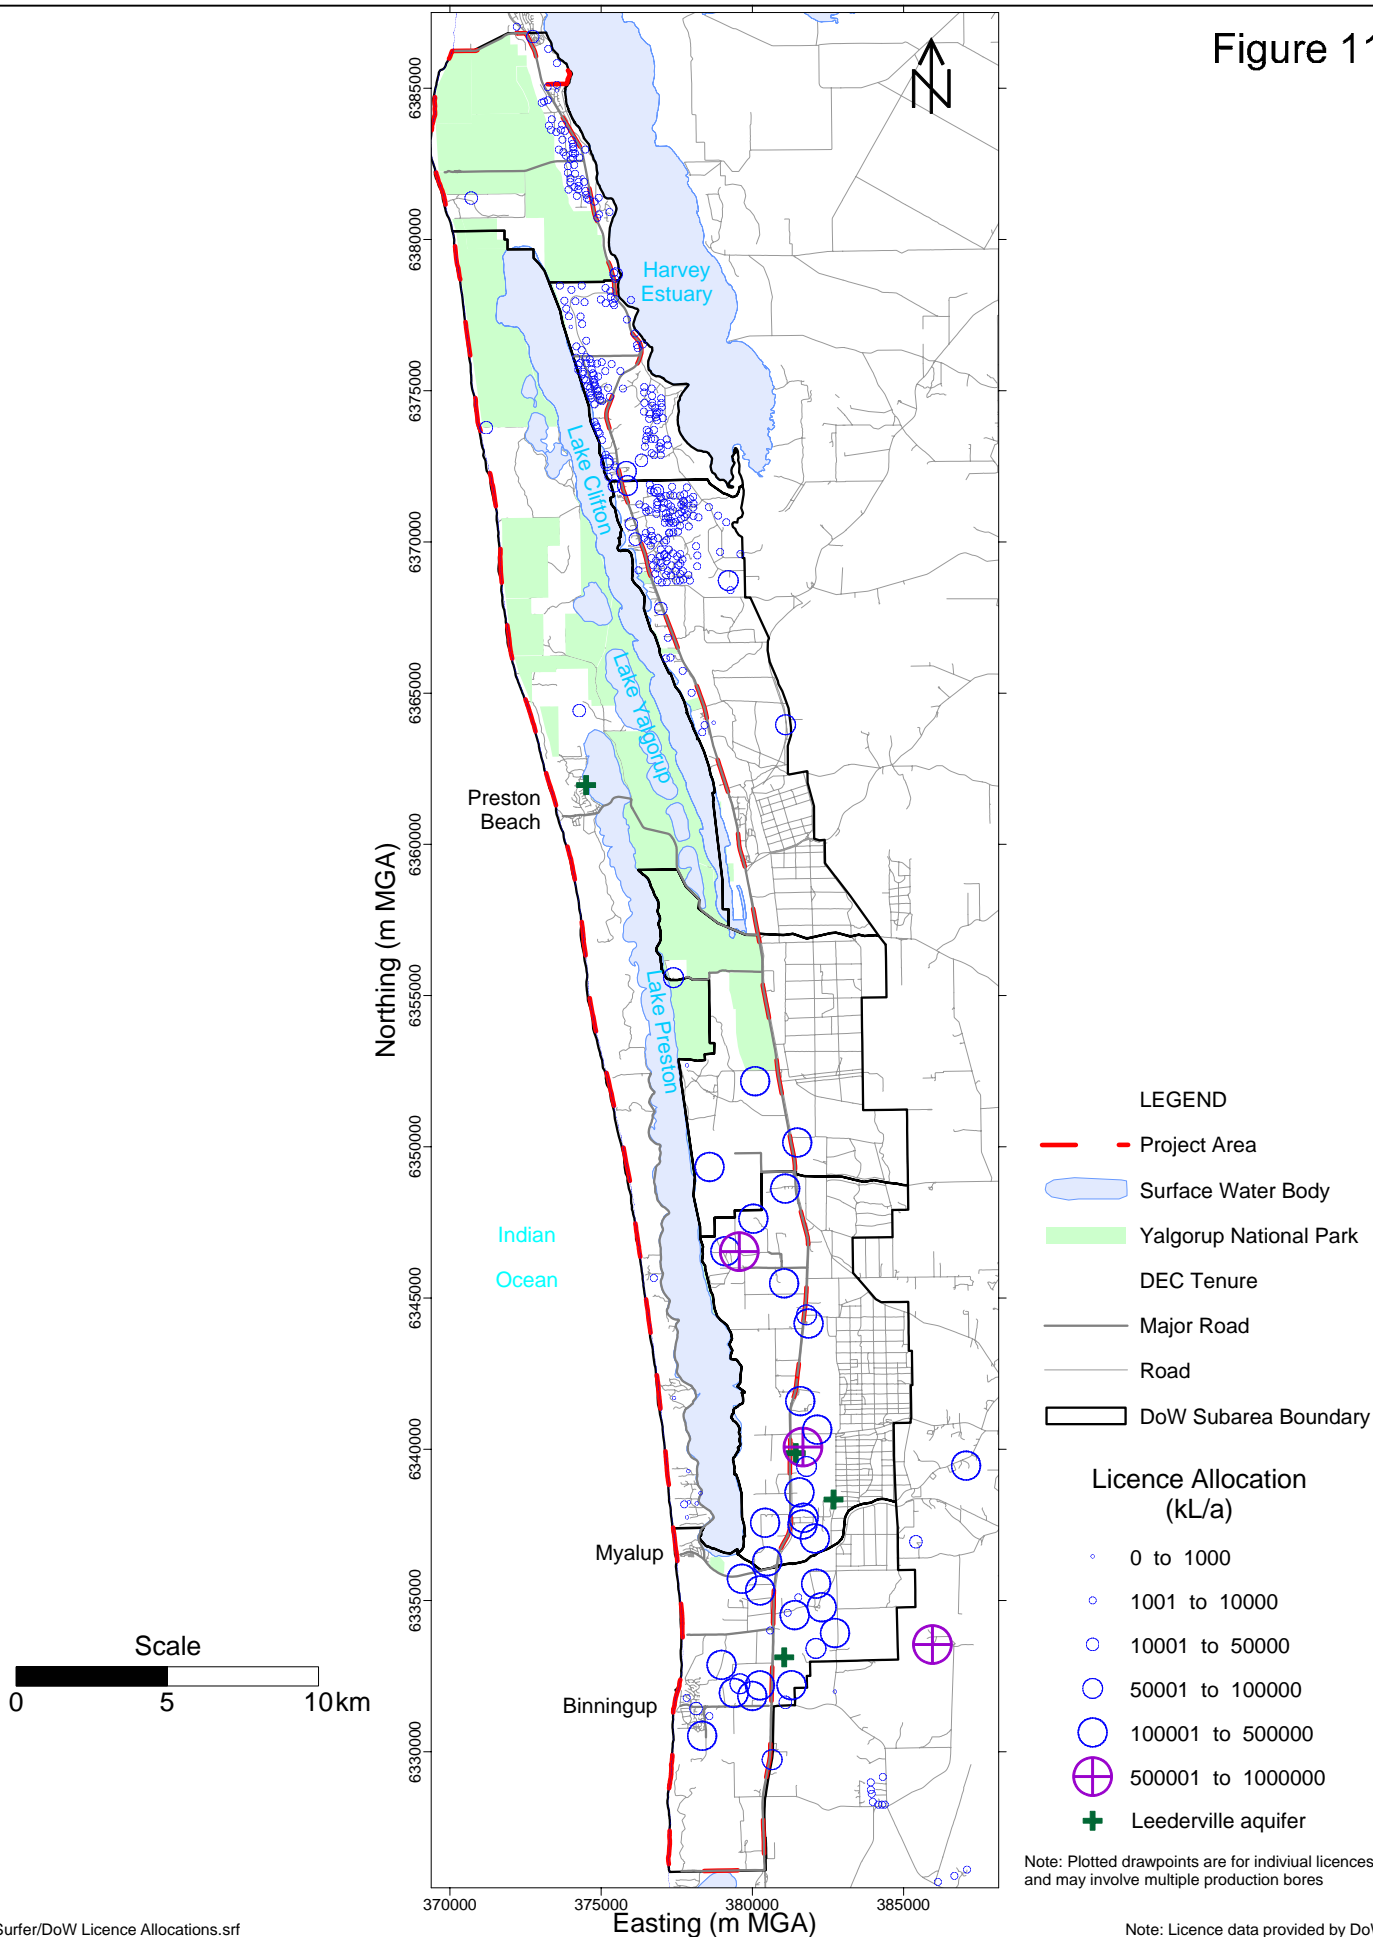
Figure 1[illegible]

N

6385000
6380000
6375000
6370000
6365000
6360000
6355000
6350000
6345000
6340000
6335000
6330000

Northing (m MGA)

Harvey Estuary

Lake Clifton

Lake Yalgorup

Preston Beach

Lake Preston

Indian Ocean

Myalup

Binningup

370000
375000
380000
385000

Easting (m MGA)

LEGEND

Project Area

Surface Water Body

Yalgorup National Park

DEC Tenure

Major Road

Road

DoW Subarea Boundary

Licence Allocation (kL/a)

0 to 1000

1001 to 10000

10001 to 50000

50001 to 100000

100001 to 500000

500001 to 1000000

Leederville aquifer

Note: Plotted drawpoints are for indiviual licences and may involve multiple production bores

Scale

0 5 10km

Surfer/DoW Licence Allocations.srf

Note: Licence data provided by Do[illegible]